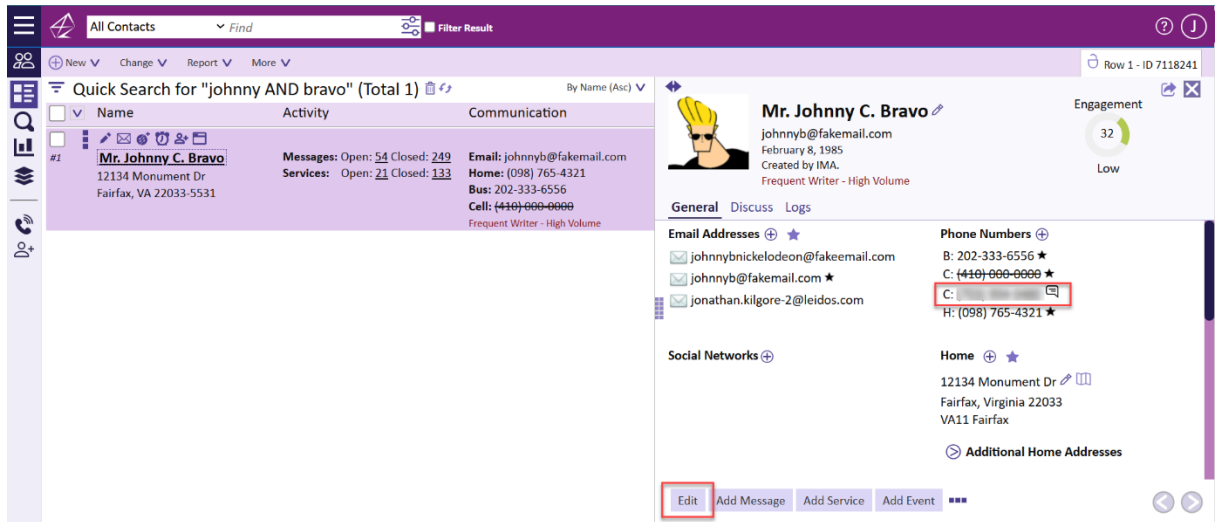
All Contacts Find Filter Result

New Change Report More

Row 1 - ID 7118241

Quick Search for "johnny AND bravo" (Total 1)

By Name (Asc)

| | Name | Activity | Communication |
|---|---|---|---|
| #1 | Mr. Johnny C. Bravo 12134 Monument Dr Fairfax, VA 22033-5531 | Messages: Open: 54 Closed: 249 Services: Open: 21 Closed: 133 | Email: johnnyb@fakemail.com Home: (098) 765-4321 Bus: 202-333-6556 Cell: ~~(410) 000-0000~~ Frequent Writer - High Volume |

Mr. Johnny C. Bravo
johnnyb@fakemail.com
February 8, 1985
Created by IMA.
Frequent Writer - High Volume

Engagement
32
Low

General Discuss Logs

Email Addresses
johnnybnickelodeon@fakeemail.com
johnnyb@fakemail.com
jonathan.kilgore-2@leidos.com

Phone Numbers
B: 202-333-6556
C: ~~(410) 000-0000~~
C: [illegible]
H: (098) 765-4321

Social Networks

Home
12134 Monument Dr
Fairfax, Virginia 22033
VA11 Fairfax

Additional Home Addresses

Edit Add Message Add Service Add Event